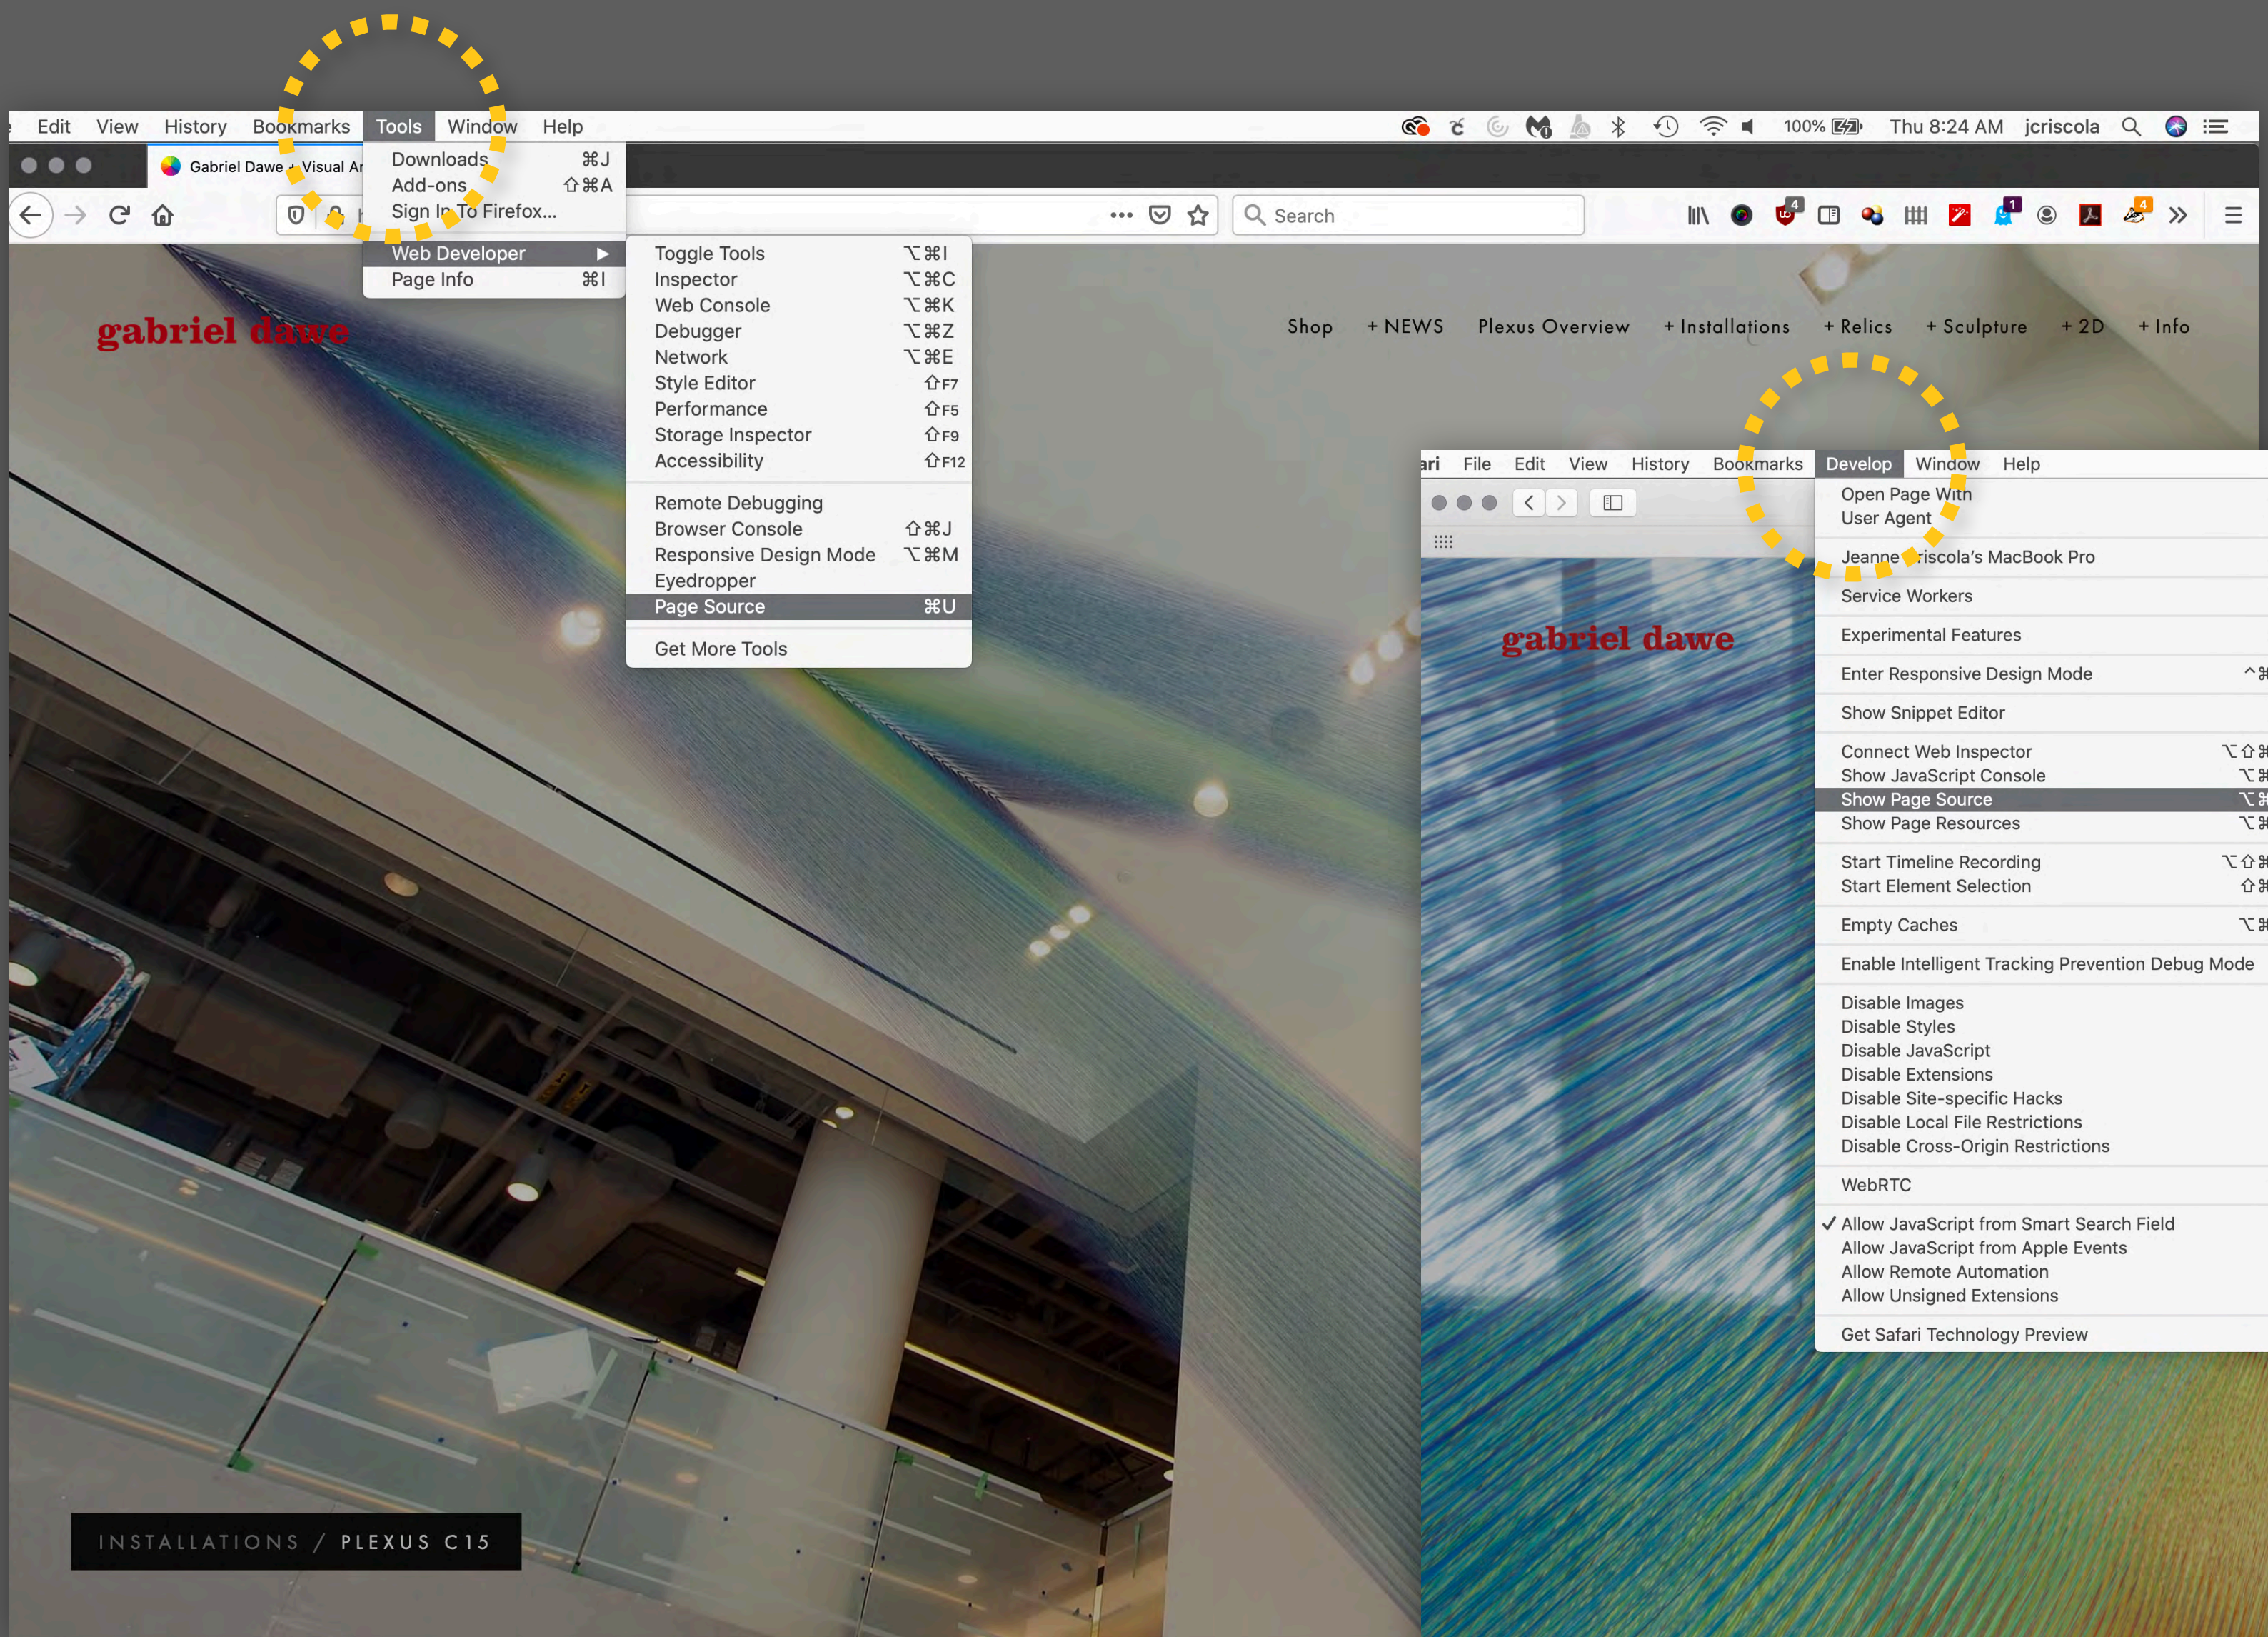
Edit View History Bookmarks Tools Window Help

100% Thu 8:24 AM jcriscola

Gabriel Dawe + Visual Ar

Search

Downloads ⌘J
Add-ons ⇧⌘A
Sign In To Firefox...
Web Developer ▶
Page Info ⌘I

Toggle Tools ⌥⌘I
Inspector ⌥⌘C
Web Console ⌥⌘K
Debugger ⌥⌘Z
Network ⌥⌘E
Style Editor ⇧F7
Performance ⇧F5
Storage Inspector ⇧F9
Accessibility ⇧F12
Remote Debugging
Browser Console ⇧⌘J
Responsive Design Mode ⌥⌘M
Eyedropper
Page Source ⌘U
Get More Tools

gabriel dawe

Shop + NEWS Plexus Overview + Installations + Relics + Sculpture + 2D + Info

ari File Edit View History Bookmarks Develop Window Help

gabriel dawe

Open Page With
User Agent
Jeanne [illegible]riscola's MacBook Pro
Service Workers
Experimental Features
Enter Responsive Design Mode ^⌘
Show Snippet Editor
Connect Web Inspector ⌥⇧⌘
Show JavaScript Console ⌥⌘
Show Page Source ⌥⌘
Show Page Resources ⌥⌘
Start Timeline Recording ⌥⇧⌘
Start Element Selection ⇧⌘
Empty Caches ⌥⌘
Enable Intelligent Tracking Prevention Debug Mode
Disable Images
Disable Styles
Disable JavaScript
Disable Extensions
Disable Site-specific Hacks
Disable Local File Restrictions
Disable Cross-Origin Restrictions
WebRTC
✓ Allow JavaScript from Smart Search Field
Allow JavaScript from Apple Events
Allow Remote Automation
Allow Unsigned Extensions
Get Safari Technology Preview

INSTALLATIONS / PLEXUS C15